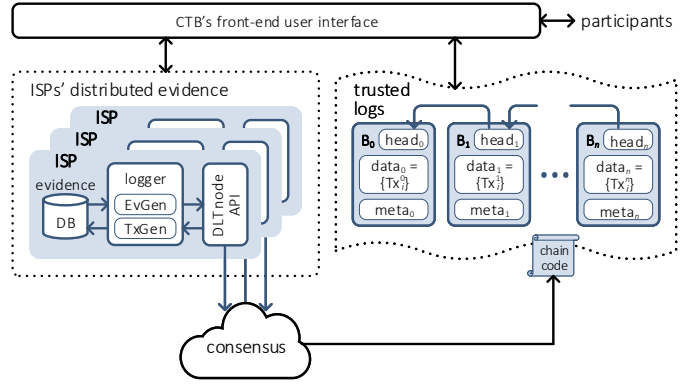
CTB's front-end user interface

participants

ISPs' distributed evidence

ISP

ISP

ISP

evidence

DB

logger

EvGen

TxGen

DLT node API

trusted logs

$B_0$ $head_0$ $data_0 = \{Tx^0_i\}$ $meta_0$

$B_1$ $head_1$ $data_1 = \{Tx^1_i\}$ $meta_1$

...

$B_n$ $head_n$ $data_n = \{Tx^n_i\}$ $meta_n$

chain code

consensus